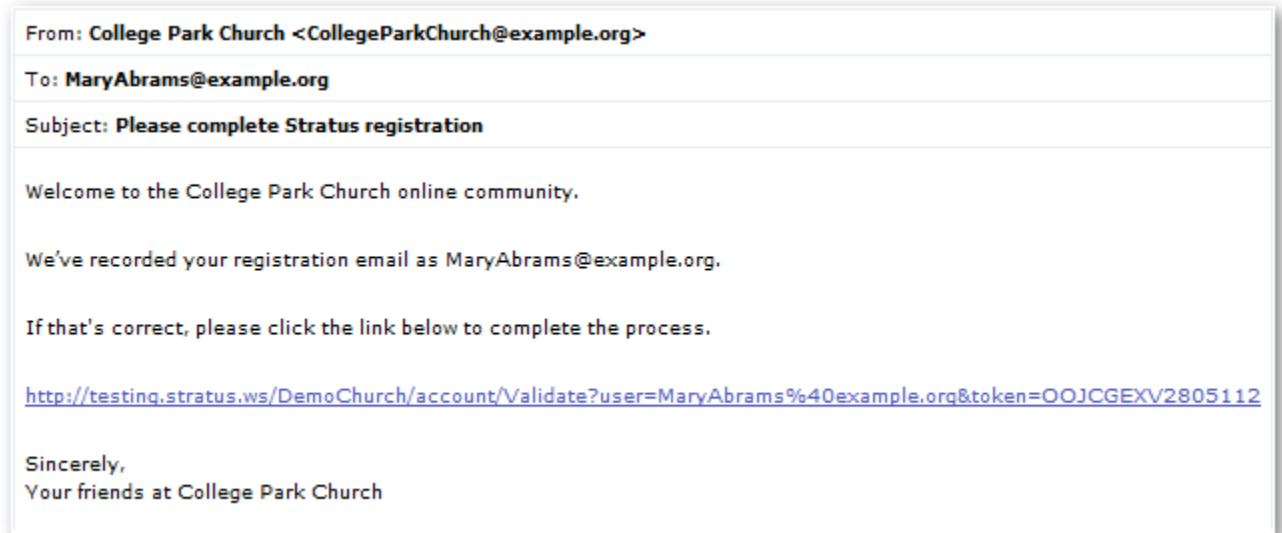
From: College Park Church <CollegeParkChurch@example.org>

To: MaryAbrams@example.org

Subject: Please complete Stratus registration

Welcome to the College Park Church online community.

We've recorded your registration email as MaryAbrams@example.org.

If that's correct, please click the link below to complete the process.

http://testing.stratus.ws/DemoChurch/account/Validate?user=MaryAbrams%40example.org&token=OOJCGEXV2805112

Sincerely,
Your friends at College Park Church